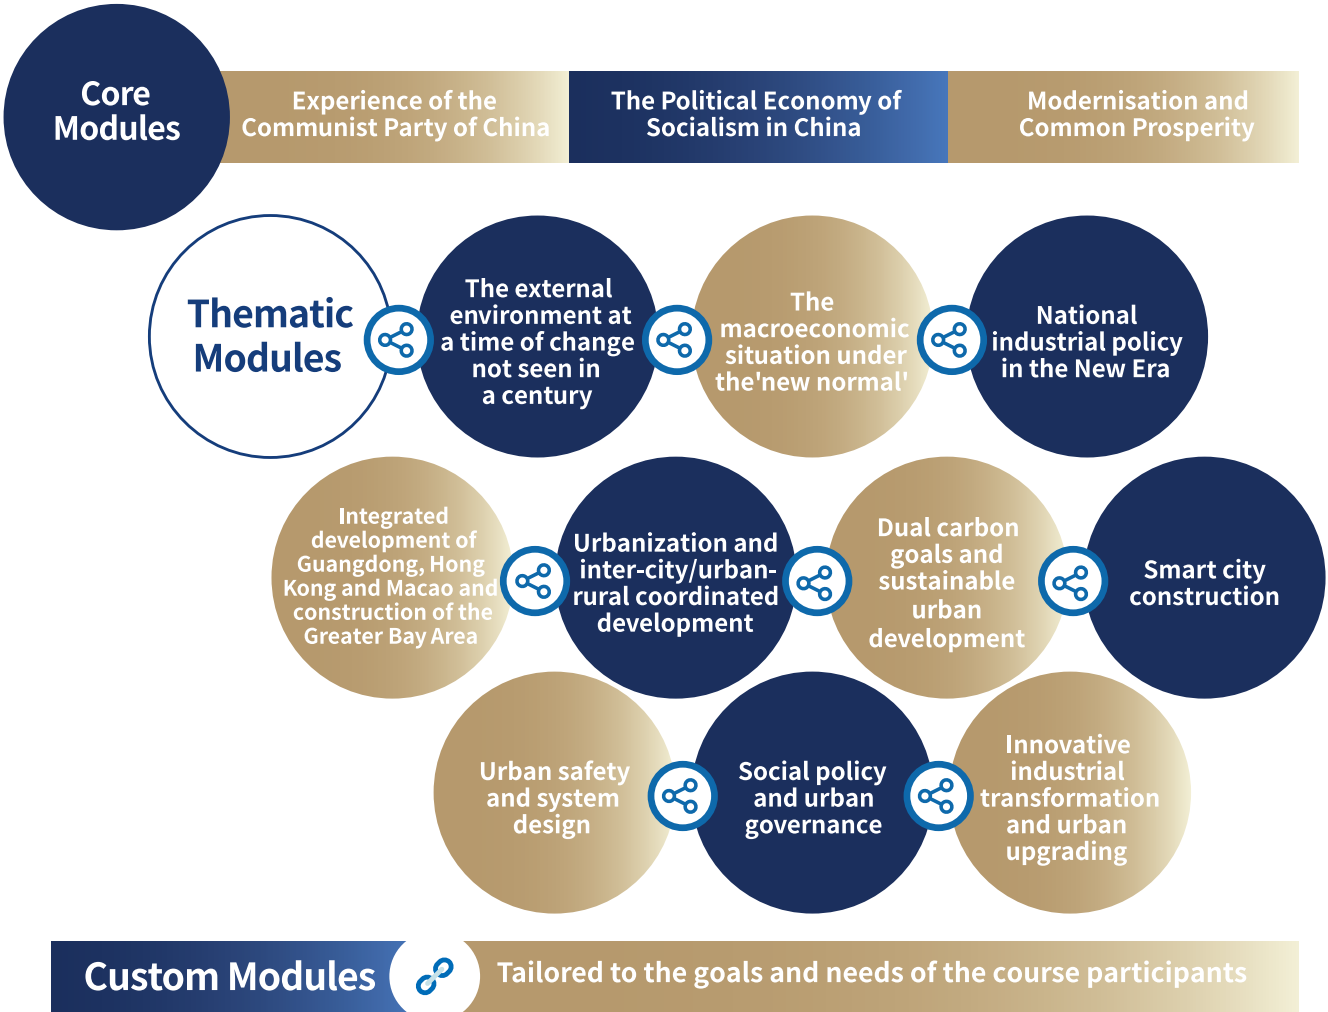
Core Modules

Experience of the Communist Party of China

The Political Economy of Socialism in China

Modernisation and Common Prosperity

Thematic Modules

The external environment at a time of change not seen in a century

The macroeconomic situation under the'new normal'

National industrial policy in the New Era

Integrated development of Guangdong, Hong Kong and Macao and construction of the Greater Bay Area

Urbanization and inter-city/urban-rural coordinated development

Dual carbon goals and sustainable urban development

Smart city construction

Urban safety and system design

Social policy and urban governance

Innovative industrial transformation and urban upgrading

Custom Modules

Tailored to the goals and needs of the course participants